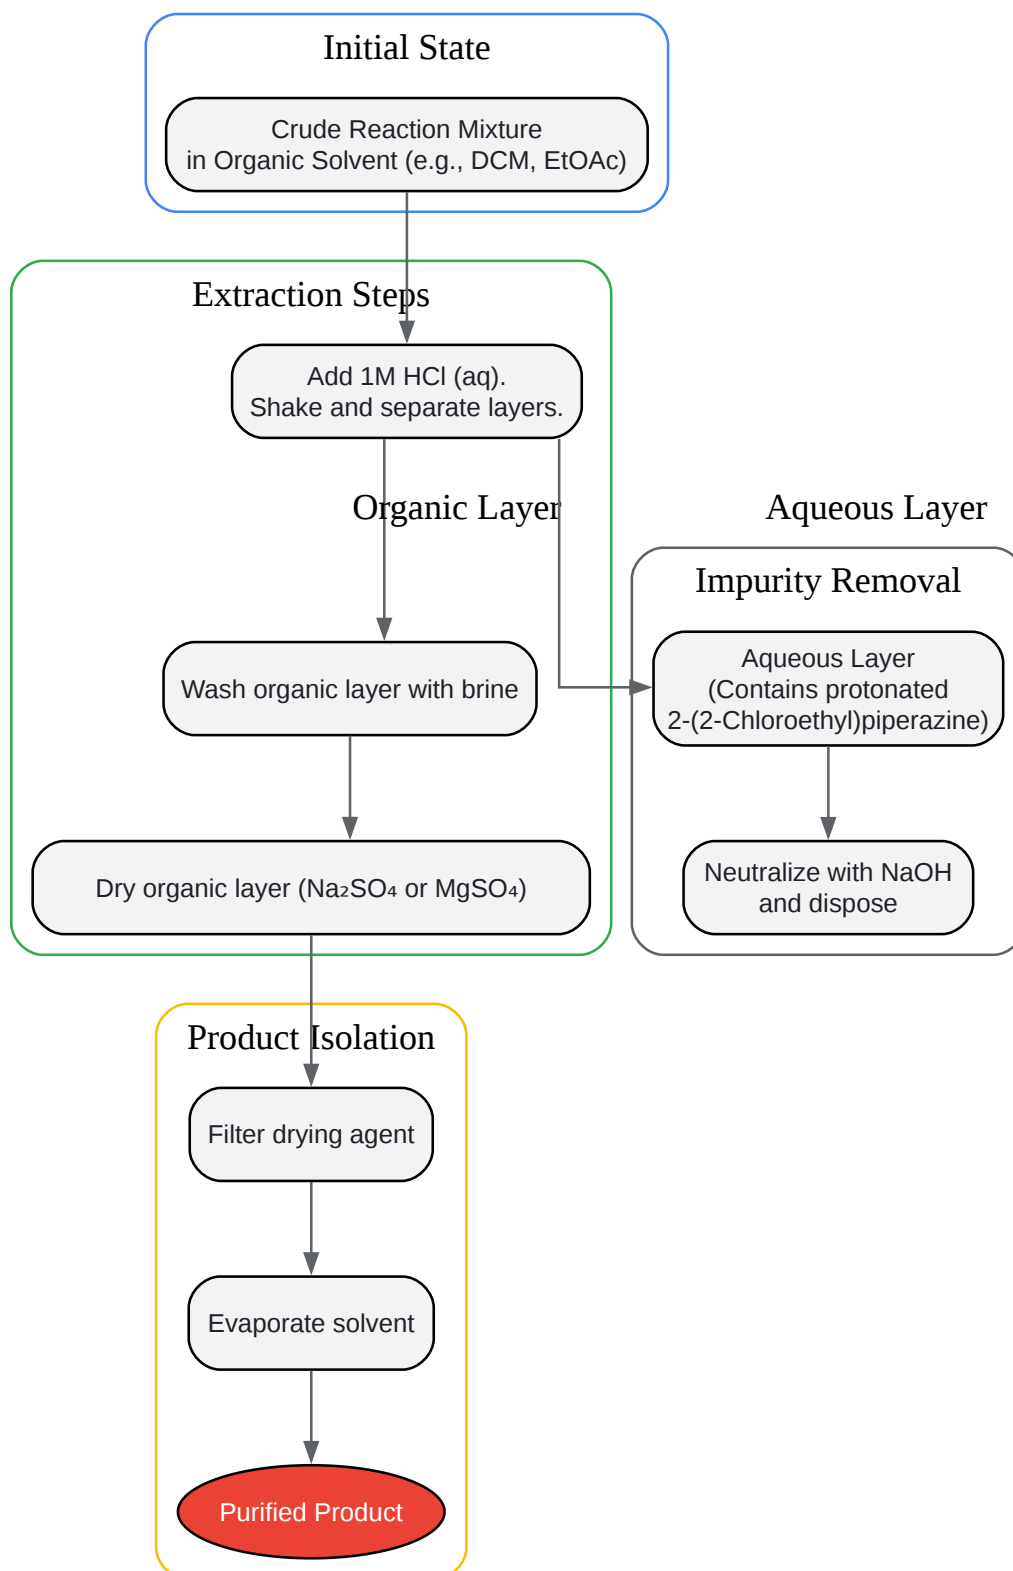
Initial State

Crude Reaction Mixture
in Organic Solvent (e.g., DCM, EtOAc)

Extraction Steps

Add 1M HCl (aq).
Shake and separate layers.

Organic Layer

Aqueous Layer

Impurity Removal

Wash organic layer with brine

Aqueous Layer
(Contains protonated
2-(2-Chloroethyl)piperazine)

Dry organic layer ($Na_2SO_4$ or $MgSO_4$)

Neutralize with NaOH
and dispose

Product Isolation

Filter drying agent

Evaporate solvent

Purified Product